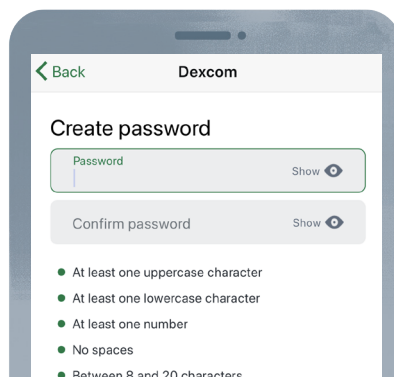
< Back Dexcom

Create password

Password
Show

Confirm password
Show

• At least one uppercase character
• At least one lowercase character
• At least one number
• No spaces
• Between 8 and 20 characters